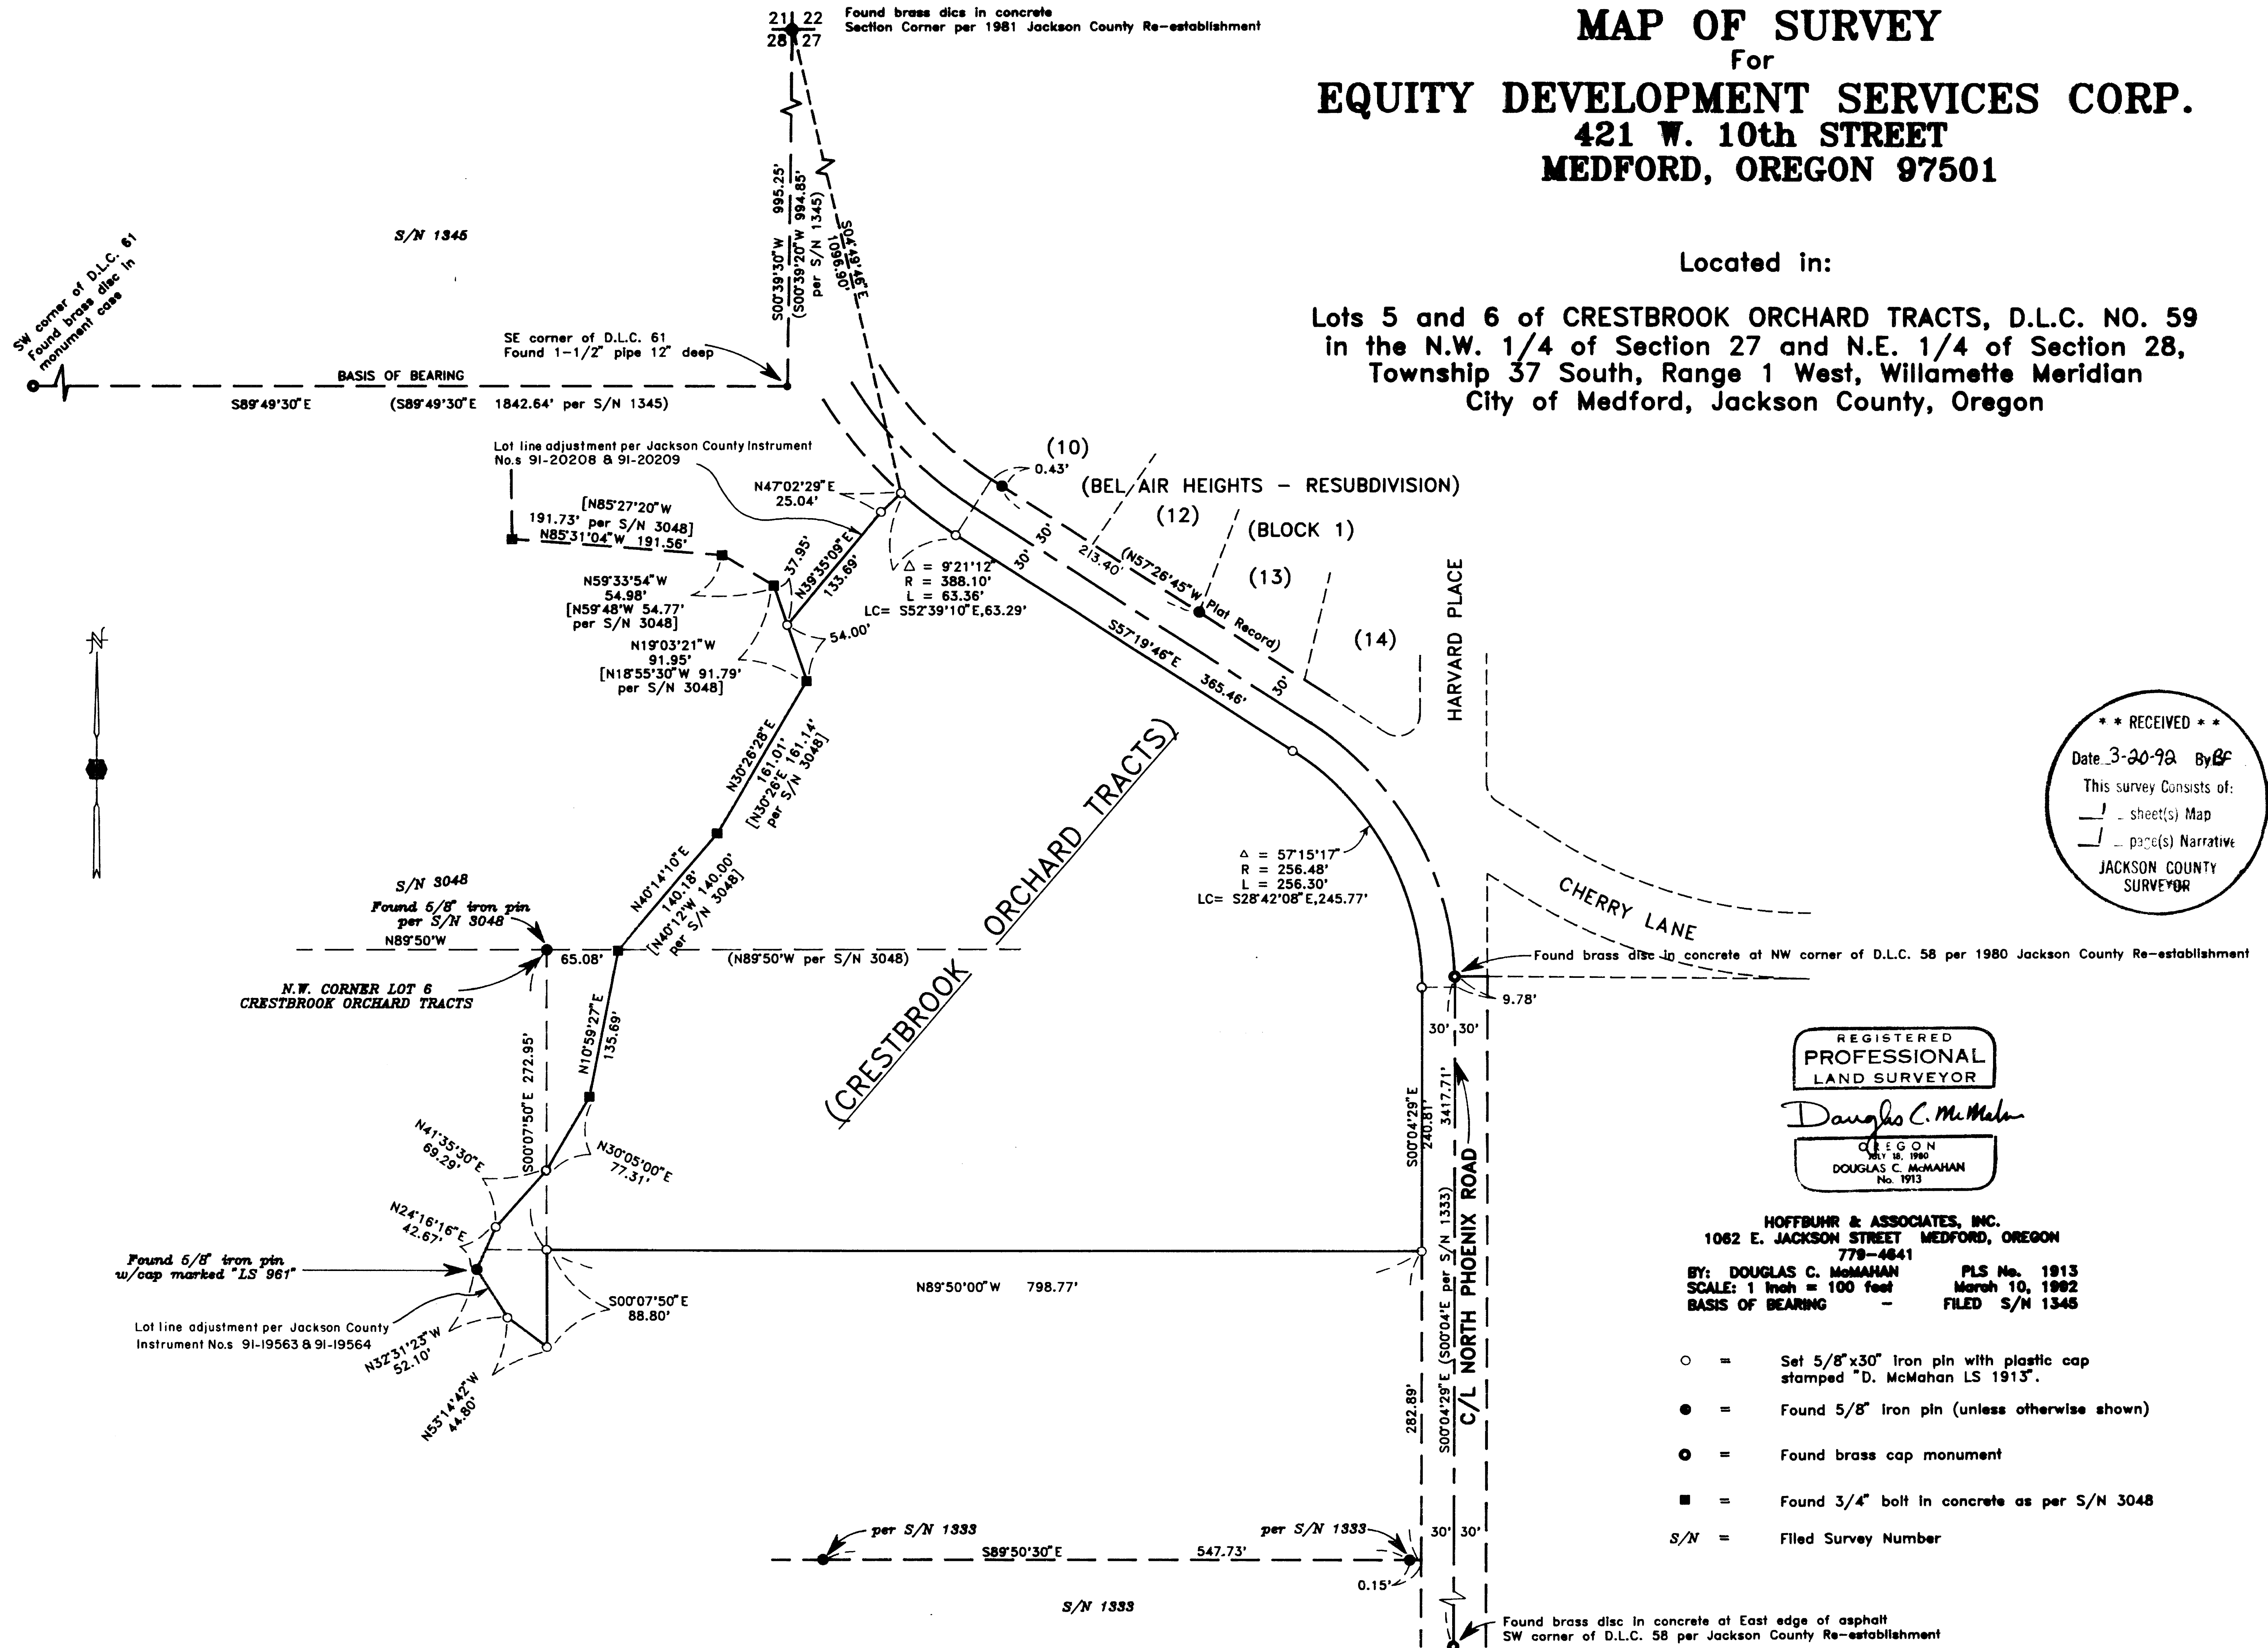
MAP OF SURVEY
For
EQUITY DEVELOPMENT SERVICES CORP.
421 W. 10th STREET
MEDFORD, OREGON 97501

Located in:

Lots 5 and 6 of CRESTBROOK ORCHARD TRACTS, D.L.C. NO. 59 in the N.W. 1/4 of Section 27 and N.E. 1/4 of Section 28, Township 37 South, Range 1 West, Willamette Meridian City of Medford, Jackson County, Oregon

21 22
28 27

Found brass dics in concrete
Section Corner per 1981 Jackson County Re-establishment

S/N 1345

SW corner of D.L.C. 61
Found brass disc in monument case

SE corner of D.L.C. 61
Found 1-1/2" pipe 12" deep

S00°39'30"W 995.25'
(S00°39'20"W 994.85' per S/N 1345)
S04°49'30"E 1096.90'

BASIS OF BEARING
S89°49'30"E (S89°49'30"E 1842.64' per S/N 1345)

Lot line adjustment per Jackson County Instrument No.s 91-20208 & 91-20209

N47°02'29"E 25.04'

[N85°27'20"W 191.73' per S/N 3048]
N85°31'04"W 191.56'

N59°33'54"W 54.98'
[N59°48'W 54.77' per S/N 3048]

37.95'
N39°35'09"E 133.69'

$\Delta$ = 9°21'12"
R = 388.10'
L = 63.36'
LC= S52°39'10"E,63.29'

54.00'

N19°03'21"W 91.95'
[N18°55'30"W 91.79' per S/N 3048]

(10)
0.43'
(BEL AIR HEIGHTS - RESUBDIVISION)
(12)
(BLOCK 1)
(13)
(14)
30' 30'
213.40' (N57°26'45"W Plat Record)
30'
S57°19'46"E 365.46'
HARVARD PLACE

N30°26'28"E 161.01'
[N30°26'E 161.14' per S/N 3048]

(CRESTBROOK ORCHARD TRACTS)

$\Delta$ = 57°15'17"
R = 256.48'
L = 256.30'
LC= S28°42'08"E,245.77'

CHERRY LANE

** RECEIVED **
Date 3-20-92 By BF
This survey Consists of:
1 sheet(s) Map
1 page(s) Narrative
JACKSON COUNTY SURVEYOR

S/N 3048
Found 5/8" iron pin per S/N 3048
N89°50'W
65.08'
N40°14'10"E 140.18'
[N40°12'W 140.00' per S/N 3048]
(N89°50'W per S/N 3048)

N.W. CORNER LOT 6
CRESTBROOK ORCHARD TRACTS

Found brass disc in concrete at NW corner of D.L.C. 58 per 1980 Jackson County Re-establishment
9.78'
30' 30'

N10°59'27"E 135.69'
S00°07'50"E 272.95'
S00°04'29"E 240.81'
3417.71'

REGISTERED PROFESSIONAL LAND SURVEYOR
Douglas C. McMahan
OREGON
JULY 18, 1980
DOUGLAS C. McMAHAN
No. 1913

N41°35'30"E 69.29'
N30°05'00"E 77.31'
N24°16'16"E 42.67'

Found 5/8" iron pin w/cap marked "LS 961"

N89°50'00"W 798.77'

S00°07'50"E 88.80'

Lot line adjustment per Jackson County Instrument No.s 91-19563 & 91-19564

N32°31'23"W 52.10'
N53°14'42"W 44.80'

C/L NORTH PHOENIX ROAD
(S00°04'E per S/N 1333)
S00°04'29"E 282.89'

HOFFBUHR & ASSOCIATES, INC.
1062 E. JACKSON STREET MEDFORD, OREGON
779-4641
BY: DOUGLAS C. McMAHAN PLS No. 1913
SCALE: 1 inch = 100 feet March 10, 1992
BASIS OF BEARING - FILED S/N 1345

○ = Set 5/8"x30" iron pin with plastic cap stamped "D. McMahan LS 1913".
● = Found 5/8" iron pin (unless otherwise shown)
⊙ = Found brass cap monument
■ = Found 3/4" bolt in concrete as per S/N 3048
S/N = Filed Survey Number

per S/N 1333
per S/N 1333
S89°50'30"E 547.73'
30' 30'
0.15'

S/N 1333

Found brass disc in concrete at East edge of asphalt
SW corner of D.L.C. 58 per Jackson County Re-establishment